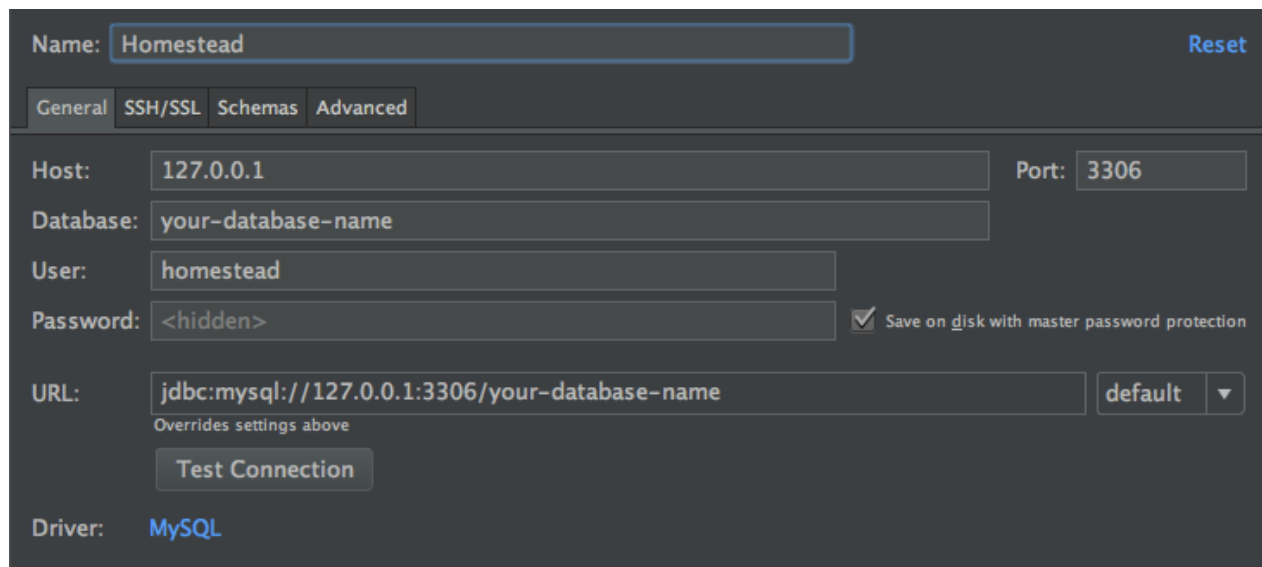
Name: Homestead

Reset

General SSH/SSL Schemas Advanced

Host: 127.0.0.1

Port: 3306

Database: your-database-name

User: homestead

Password: <hidden>

Save on disk with master password protection

URL: jdbc:mysql://127.0.0.1:3306/your-database-name

default

Overrides settings above

Test Connection

Driver: MySQL